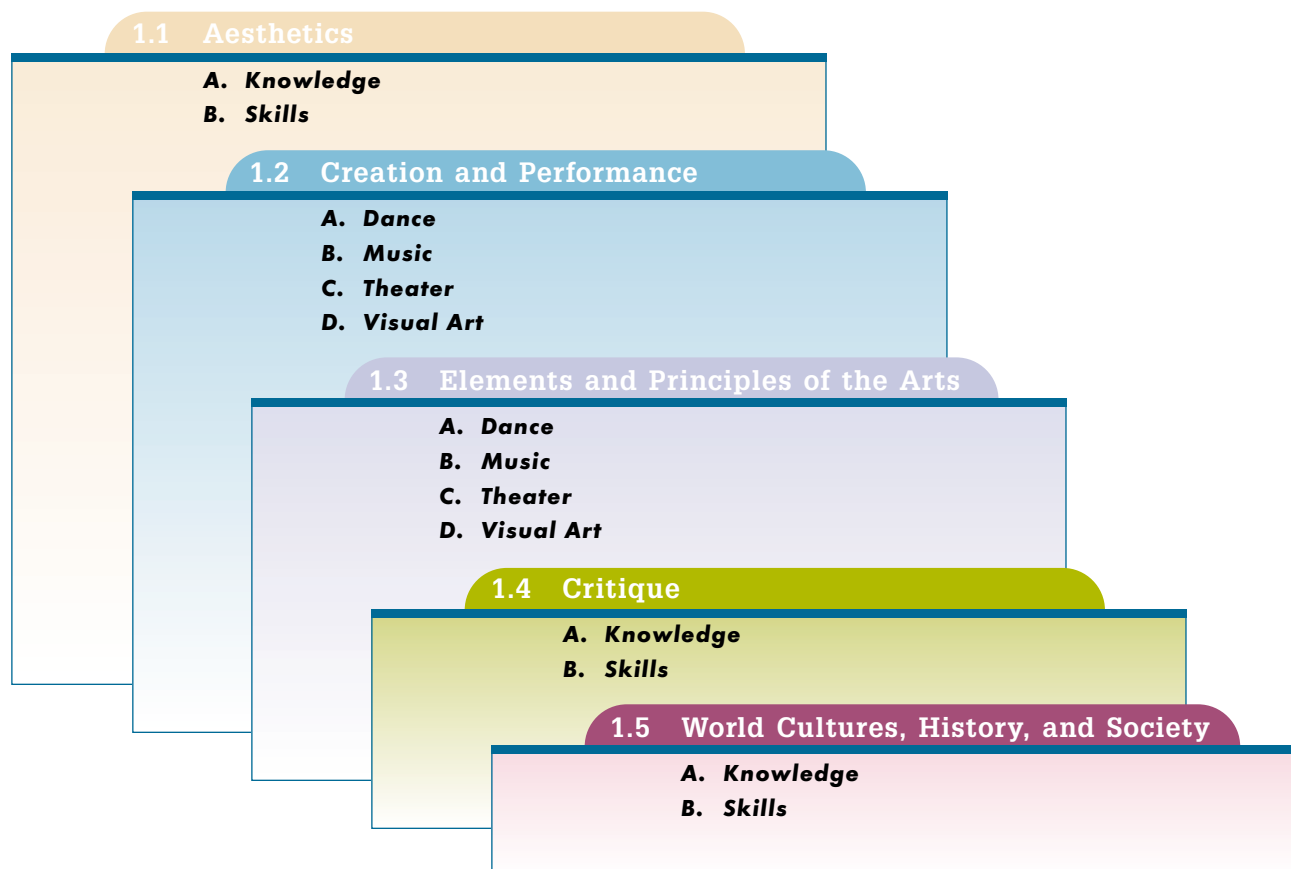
1.1 Aesthetics

A. Knowledge
B. Skills

1.2 Creation and Performance

A. Dance
B. Music
C. Theater
D. Visual Art

1.3 Elements and Principles of the Arts

A. Dance
B. Music
C. Theater
D. Visual Art

1.4 Critique

A. Knowledge
B. Skills

1.5 World Cultures, History, and Society

A. Knowledge
B. Skills